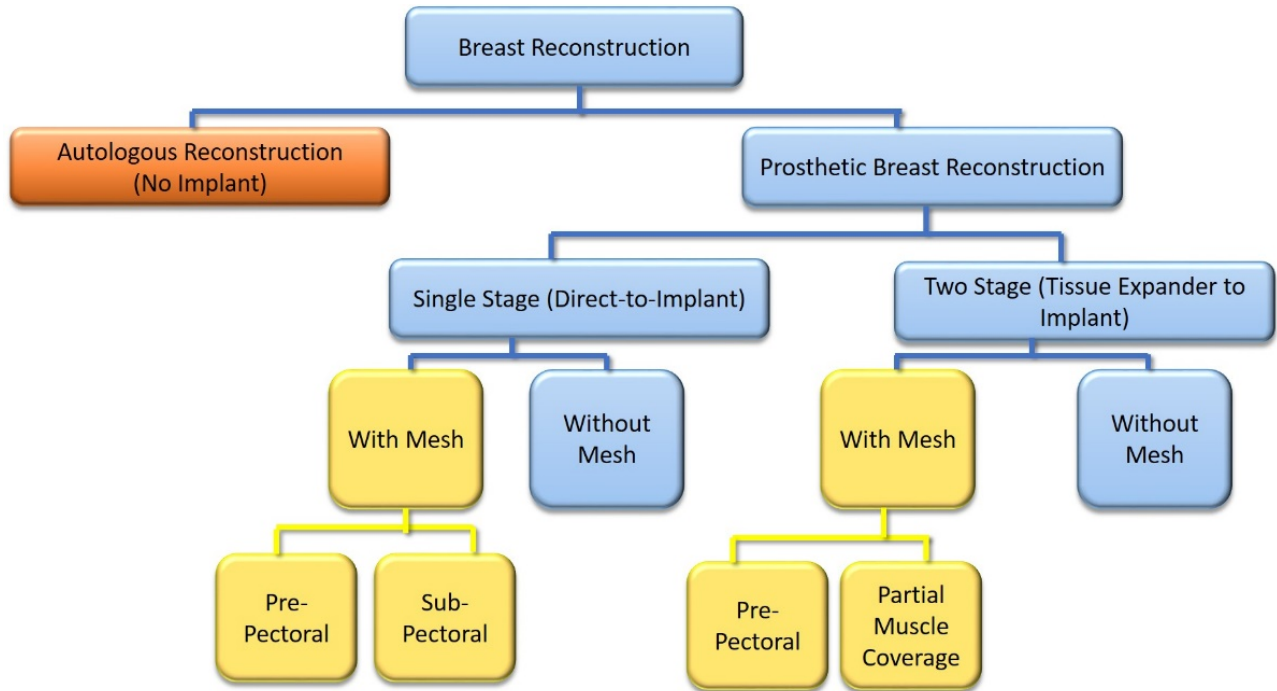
Breast Reconstruction

Autologous Reconstruction (No Implant)

Prosthetic Breast Reconstruction

Single Stage (Direct-to-Implant)

Two Stage (Tissue Expander to Implant)

With Mesh

Without Mesh

With Mesh

Without Mesh

Pre-Pectoral

Sub-Pectoral

Pre-Pectoral

Partial Muscle Coverage